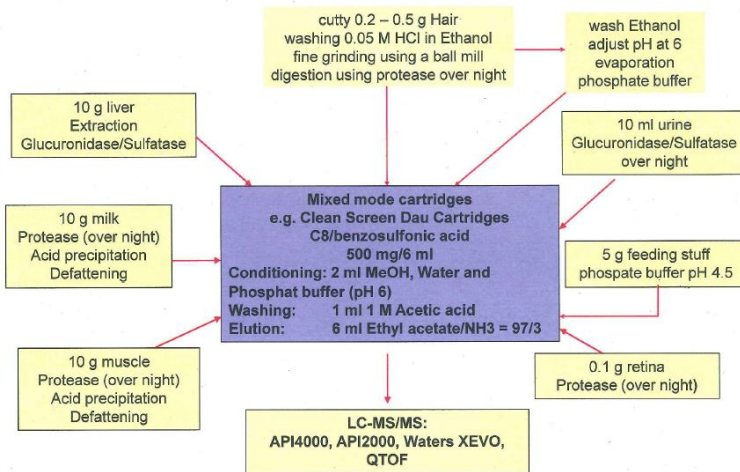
cutty 0.2 – 0.5 g Hair
washing 0.05 M HCl in Ethanol
fine grinding using a ball mill
digestion using protease over night

wash Ethanol
adjust pH at 6
evaporation
phosphate buffer

10 g liver
Extraction
Glucuronidase/Sulfatase

10 ml urine
Glucuronidase/Sulfatase
over night

10 g milk
Protease (over night)
Acid precipitation
Defattening

Mixed mode cartridges
e.g. Clean Screen Dau Cartridges
C8/benzosulfonic acid
500 mg/6 ml
Conditioning: 2 ml MeOH, Water and Phosphat buffer (pH 6)
Washing: 1 ml 1 M Acetic acid
Elution: 6 ml Ethyl acetate/NH3 = 97/3

5 g feeding stuff
phospate buffer pH 4.5

10 g muscle
Protease (over night)
Acid precipitation
Defattening

0.1 g retina
Protease (over night)

LC-MS/MS:
API4000, API2000, Waters XEVO,
QTOF